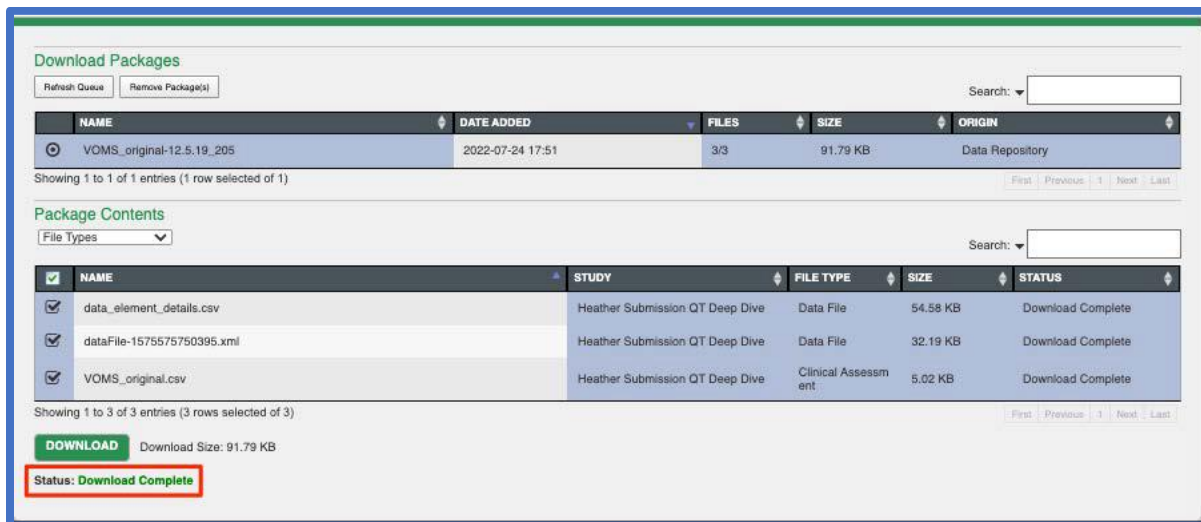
Download Packages

Refresh Queue | Remove Package(s)

Search:

| | NAME | DATE ADDED | FILES | SIZE | ORIGIN |
|---|---|---|---|---|---|
| ⊙ | VOMS_original-12.5.19_205 | 2022-07-24 17:51 | 3/3 | 91.79 KB | Data Repository |

Showing 1 to 1 of 1 entries (1 row selected of 1)

First | Previous | 1 | Next | Last

Package Contents

File Types

Search:

| ☑ | NAME | STUDY | FILE TYPE | SIZE | STATUS |
|---|---|---|---|---|---|
| ☑ | data_element_details.csv | Heather Submission QT Deep Dive | Data File | 54.58 KB | Download Complete |
| ☑ | dataFile-1575575750395.xml | Heather Submission QT Deep Dive | Data File | 32.19 KB | Download Complete |
| ☑ | VOMS_original.csv | Heather Submission QT Deep Dive | Clinical Assessment | 5.02 KB | Download Complete |

Showing 1 to 3 of 3 entries (3 rows selected of 3)

First | Previous | 1 | Next | Last

DOWNLOAD Download Size: 91.79 KB

Status: Download Complete